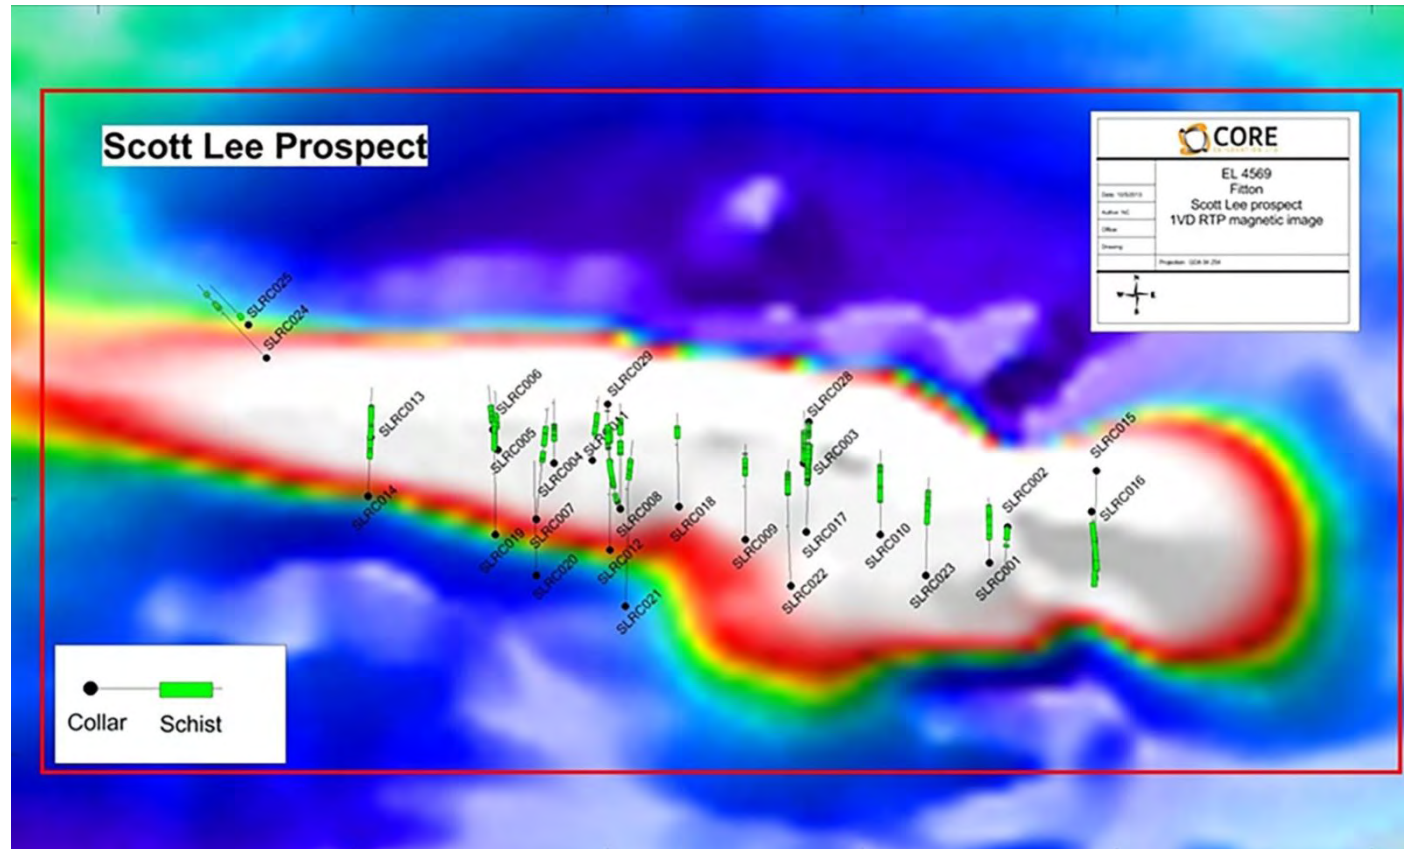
Scott Lee Prospect

CORE

EL 4569
Fitton
Scott Lee prospect
1VD RTP magnetic image

Date: 10/5/2013
Author: NC
Office:
Drawing:
Projection: GDA 94 Z54

N
W E
S

SLRC025
SLRC024
SLRC013
SLRC006
SLRC029
SLRC028
SLRC005
SLRC004
SLRC011
SLRC003
SLRC015
SLRC002
SLRC016
SLRC014
SLRC007
SLRC008
SLRC018
SLRC017
SLRC010
SLRC019
SLRC009
SLRC020
SLRC012
SLRC022
SLRC023
SLRC001
SLRC021

Collar
Schist